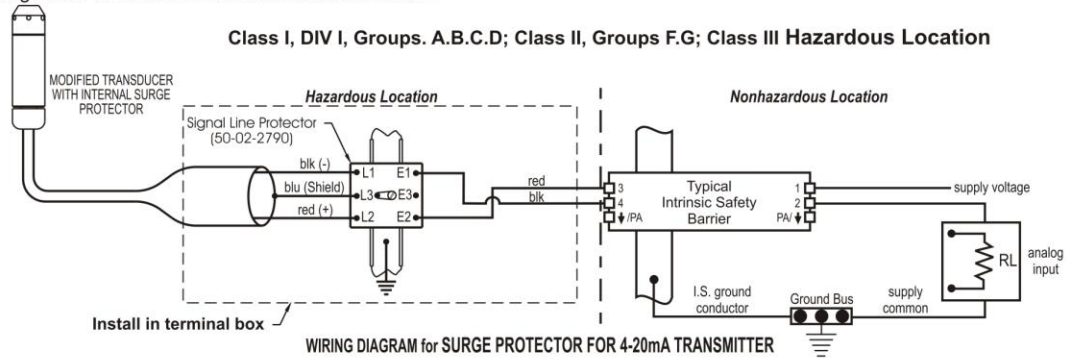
Class I, DIV I, Groups. A.B.C.D; Class II, Groups F.G; Class III Hazardous Location

MODIFIED TRANSDUCER WITH INTERNAL SURGE PROTECTOR

Hazardous Location

Nonhazardous Location

Signal Line Protector (50-02-2790)

blk (-)

blu (Shield)

red (+)

L1

L3

L2

E1

E3

E2

red

blk

3

4

/PA

Typical Intrinsic Safety Barrier

1

2

PA/

supply voltage

RL

analog input

I.S. ground conductor

Ground Bus

supply common

Install in terminal box

WIRING DIAGRAM for SURGE PROTECTOR FOR 4-20mA TRANSMITTER